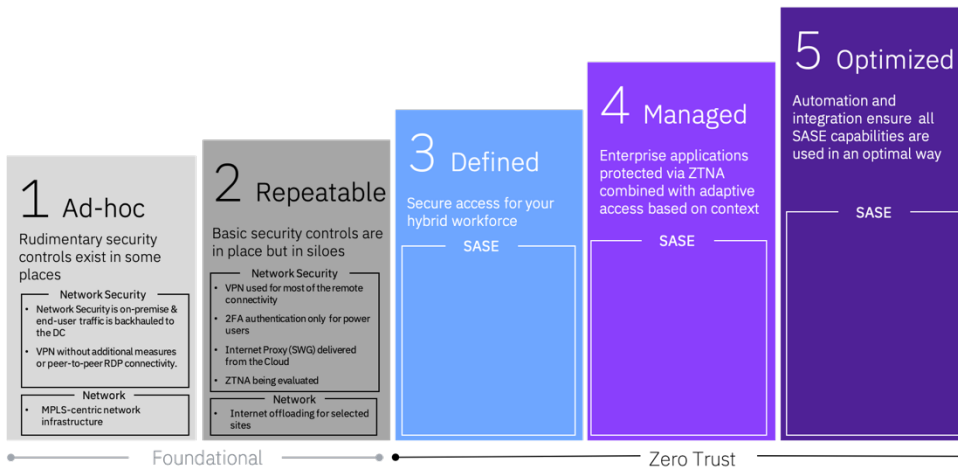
1 Ad-hoc

Rudimentary security controls exist in some places

Network Security

- Network Security is on-premise & end-user traffic is backhauled to the DC
- VPN without additional measures or peer-to-peer RDP connectivity.

Network

- MPLS-centric network infrastructure

2 Repeatable

Basic security controls are in place but in siloes

Network Security

- VPN used for most of the remote connectivity
- 2FA authentication only for power users
- Internet Proxy (SWG) delivered from the Cloud
- ZTNA being evaluated

Network

- Internet offloading for selected sites

3 Defined

Secure access for your hybrid workforce

SASE

4 Managed

Enterprise applications protected via ZTNA combined with adaptive access based on context

SASE

5 Optimized

Automation and integration ensure all SASE capabilities are used in an optimal way

SASE

Foundational

Zero Trust